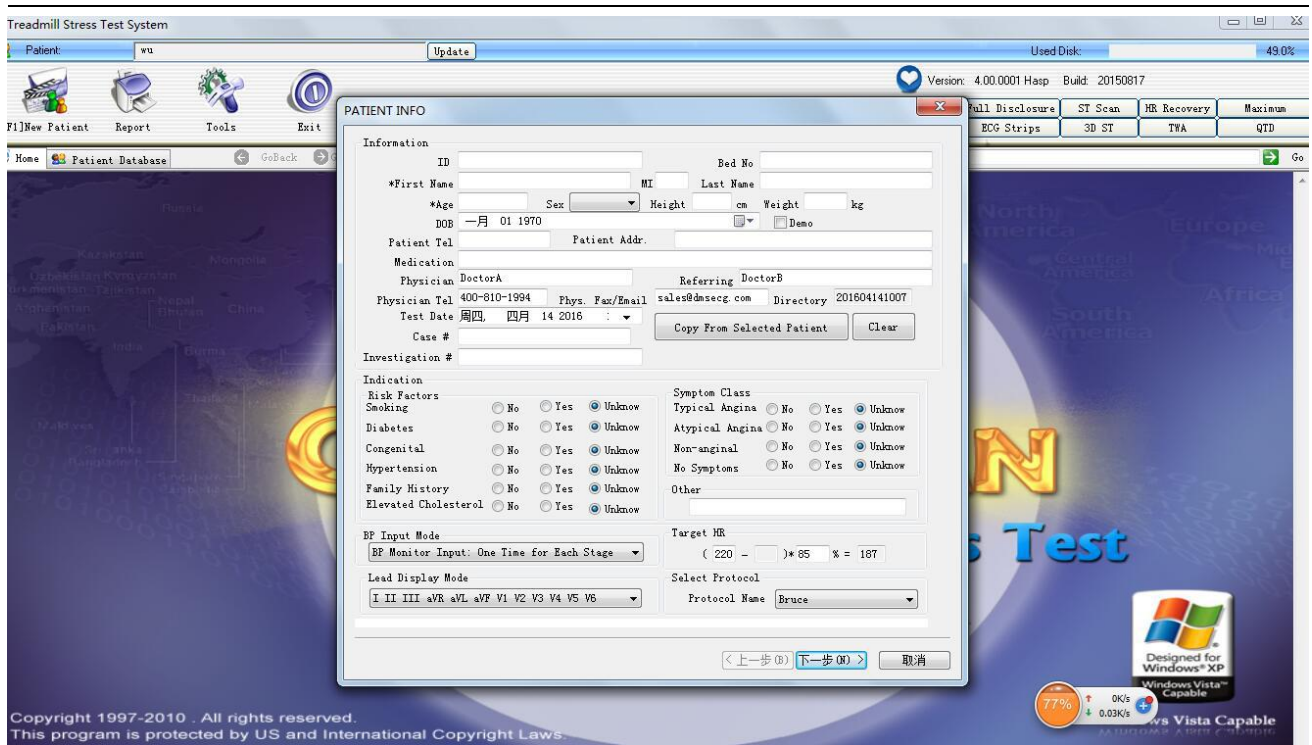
Treadmill Stress Test System

Patient: wu Update Used Disk: 49.0%

Version: 4.00.0001 Hasp Build: 20150817

F1]New Patient Report Tools Exit

Full Disclosure ST Scan HR Recovery Maximum
ECG Strips 3D ST TWA QTD

Home Patient Database GoBack Go

PATIENT INFO

Information
ID Bed No
*First Name MI Last Name
*Age Sex Height cm Weight kg
DOB 一月 01 1970 Demo
Patient Tel Patient Addr.
Medication
Physician DoctorA Referring DoctorB
Physician Tel 400-810-1994 Phys. Fax/Email sales@dmsecg.com Directory 201604141007
Test Date 周四, 四月 14 2016
Copy From Selected Patient Clear
Case #
Investigation #

Indication
Risk Factors
Smoking No Yes Unknow
Diabetes No Yes Unknow
Congenital No Yes Unknow
Hypertension No Yes Unknow
Family History No Yes Unknow
Elevated Cholesterol No Yes Unknow

Symptom Class
Typical Angina No Yes Unknow
Atypical Angina No Yes Unknow
Non-anginal No Yes Unknow
No Symptoms No Yes Unknow
Other

BP Input Mode
BP Monitor Input: One Time for Each Stage

Target HR
( 220 - )* 85 % = 187

Lead Display Mode
I II III aVR aVL aVF V1 V2 V3 V4 V5 V6

Select Protocol
Protocol Name Bruce

< 上一步(B) 下一步(N) > 取消

Russia Mongolia Kazakstan Uzbekistan Kyrgyzstan Turkmenistan Tajikistan Afghanistan Pakistan Nepal Bhutan China India Burma Thailand Maldives Sri Lanka Bangladesh

North America Central America South America Europe Africa

Test

Designed for Windows® XP
Windows Vista™ Capable

77% 0K/s 0.03K/s

ws Vista Capable

Copyright 1997-2010 . All rights reserved.
This program is protected by US and International Copyright Laws.